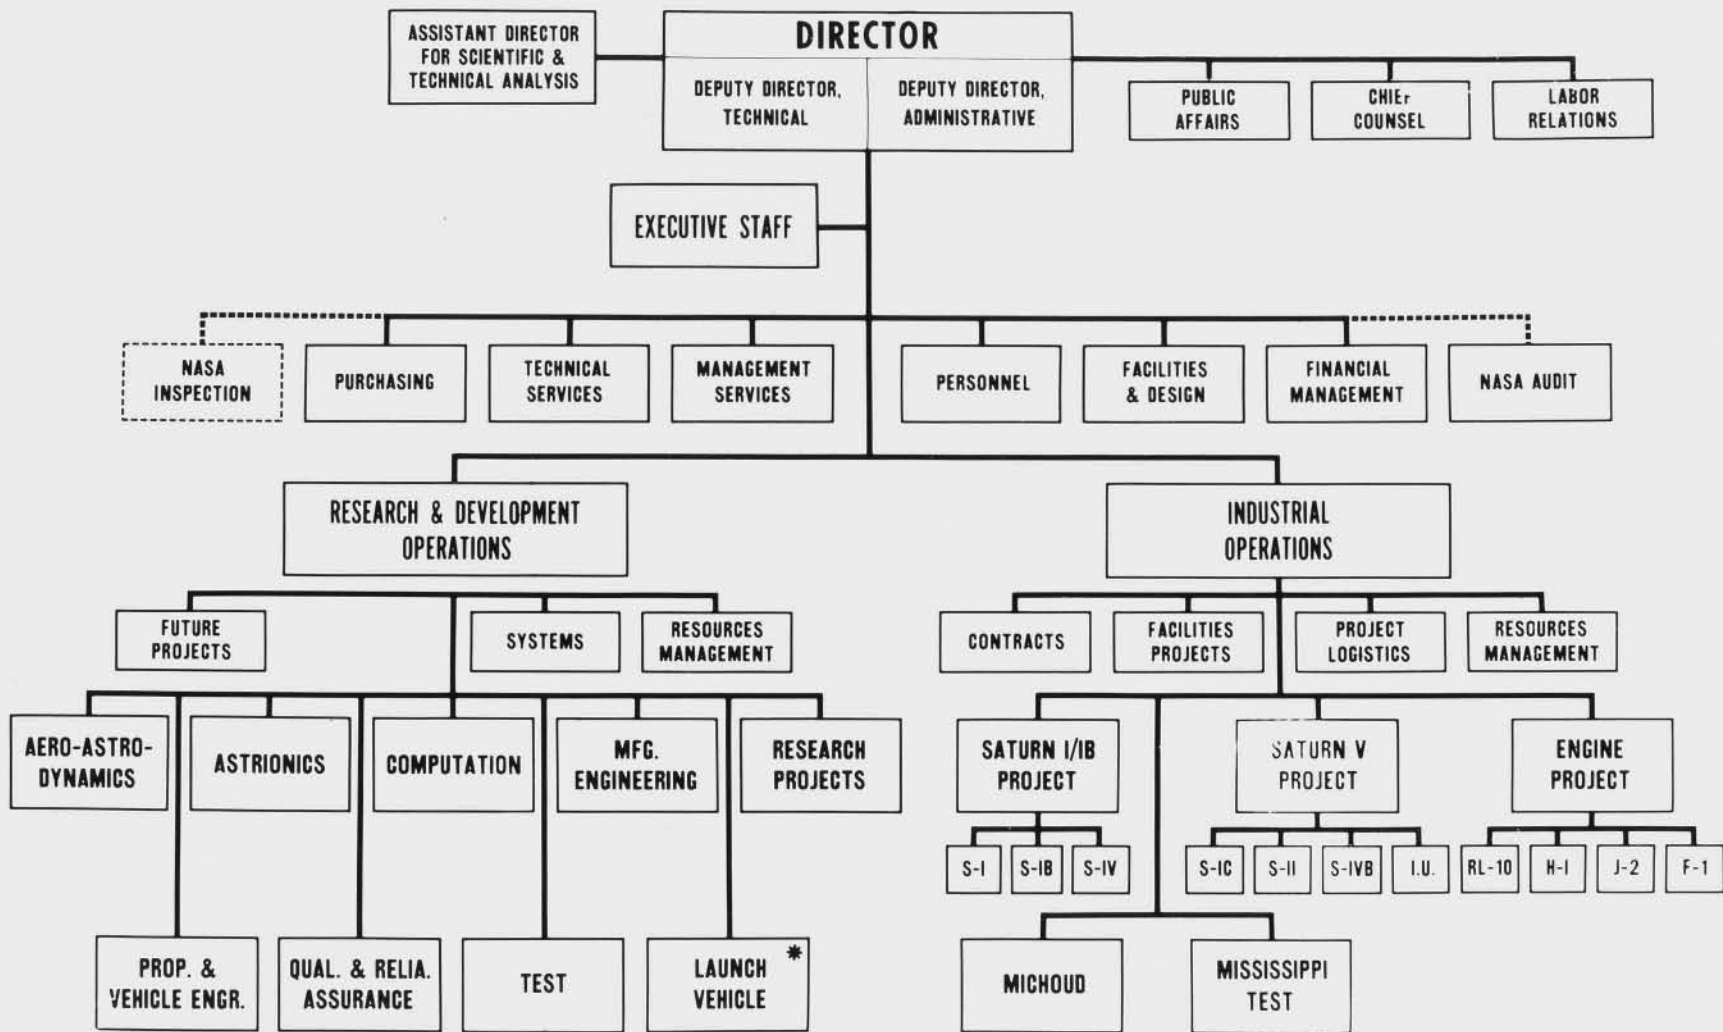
ASSISTANT DIRECTOR FOR SCIENTIFIC & TECHNICAL ANALYSIS

DIRECTOR

DEPUTY DIRECTOR, TECHNICAL

DEPUTY DIRECTOR, ADMINISTRATIVE

PUBLIC AFFAIRS

CHIEr COUNSEL

LABOR RELATIONS

EXECUTIVE STAFF

NASA INSPECTION

PURCHASING

TECHNICAL SERVICES

MANAGEMENT SERVICES

PERSONNEL

FACILITIES & DESIGN

FINANCIAL MANAGEMENT

NASA AUDIT

RESEARCH & DEVELOPMENT OPERATIONS

INDUSTRIAL OPERATIONS

FUTURE PROJECTS

SYSTEMS

RESOURCES MANAGEMENT

CONTRACTS

FACILITIES PROJECTS

PROJECT LOGISTICS

RESOURCES MANAGEMENT

AERO-ASTRO-DYNAMICS

ASTRIONICS

COMPUTATION

MFG. ENGINEERING

RESEARCH PROJECTS

SATURN I/IB PROJECT

SATURN V PROJECT

ENGINE PROJECT

S-I

S-IB

S-IV

S-IC

S-II

S-IVB

I.U.

RL-10

H-I

J-2

F-1

PROP. & VEHICLE ENGR.

QUAL. & RELIA. ASSURANCE

TEST

LAUNCH VEHICLE *

MICHOUD

MISSISSIPPI TEST